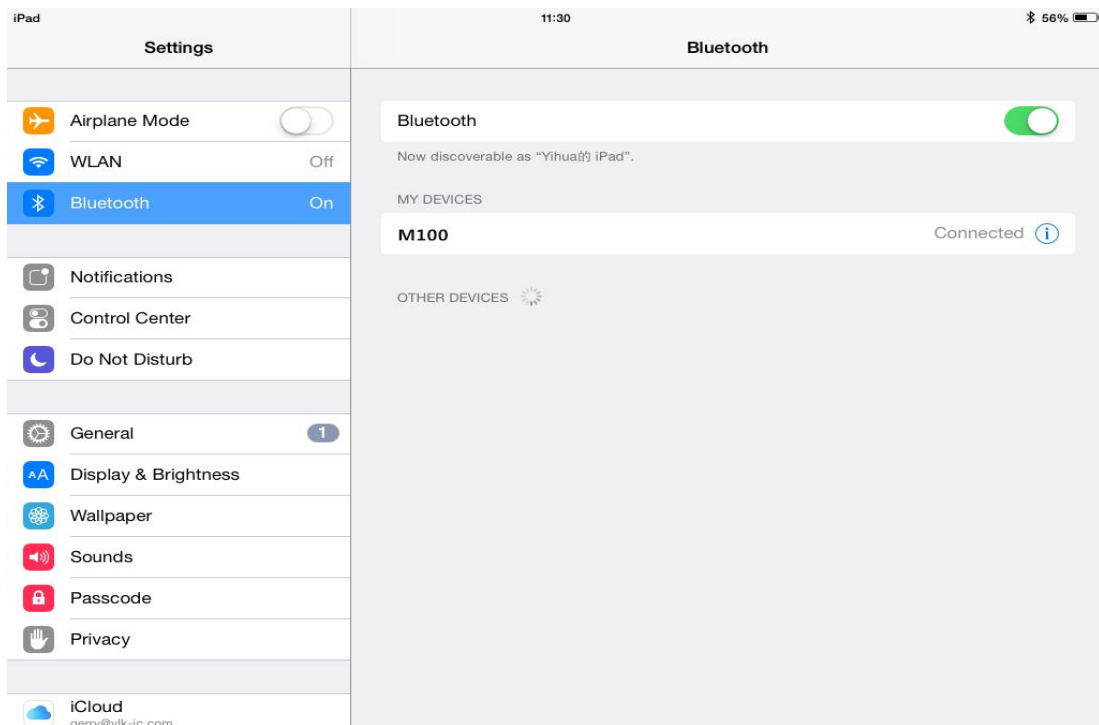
iPad

11:30

56%

Settings

Bluetooth

Airplane Mode

WLAN Off

Bluetooth On

Notifications

Control Center

Do Not Disturb

General 1

Display & Brightness

Wallpaper

Sounds

Passcode

Privacy

iCloud
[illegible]

Bluetooth

Now discoverable as "Yihua的 iPad".

MY DEVICES

M100 Connected

OTHER DEVICES